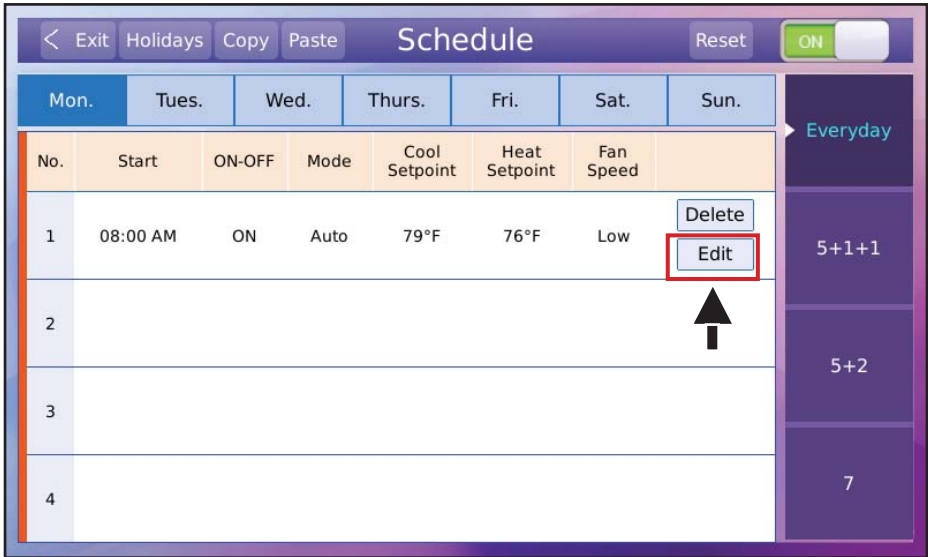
< Exit Holidays Copy Paste Schedule Reset ON

| Mon. | Tues. | Wed. | Thurs. | Fri. | Sat. | Sun. |
|---|---|---|---|---|---|---|

| No. | Start | ON-OFF | Mode | Cool Setpoint | Heat Setpoint | Fan Speed | |
|---|---|---|---|---|---|---|---|
| 1 | 08:00 AM | ON | Auto | 79°F | 76°F | Low | Delete Edit |
| 2 | | | | | | | |
| 3 | | | | | | | |
| 4 | | | | | | | |

Everyday
5+1+1
5+2
7